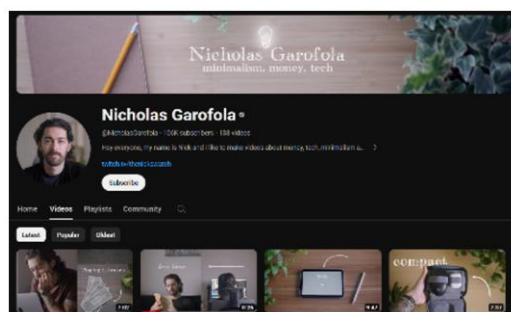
Nicholas Garofola
minimalism, money, tech

Nicholas Garofola

@NicholasGarofola · 106K subscribers · 188 videos

Hey everyone, my name is Nick and I like to make videos about money, tech, minimalism a... >

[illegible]

Subscribe

Home Videos Playlists Community

Latest Popular Oldest

compact